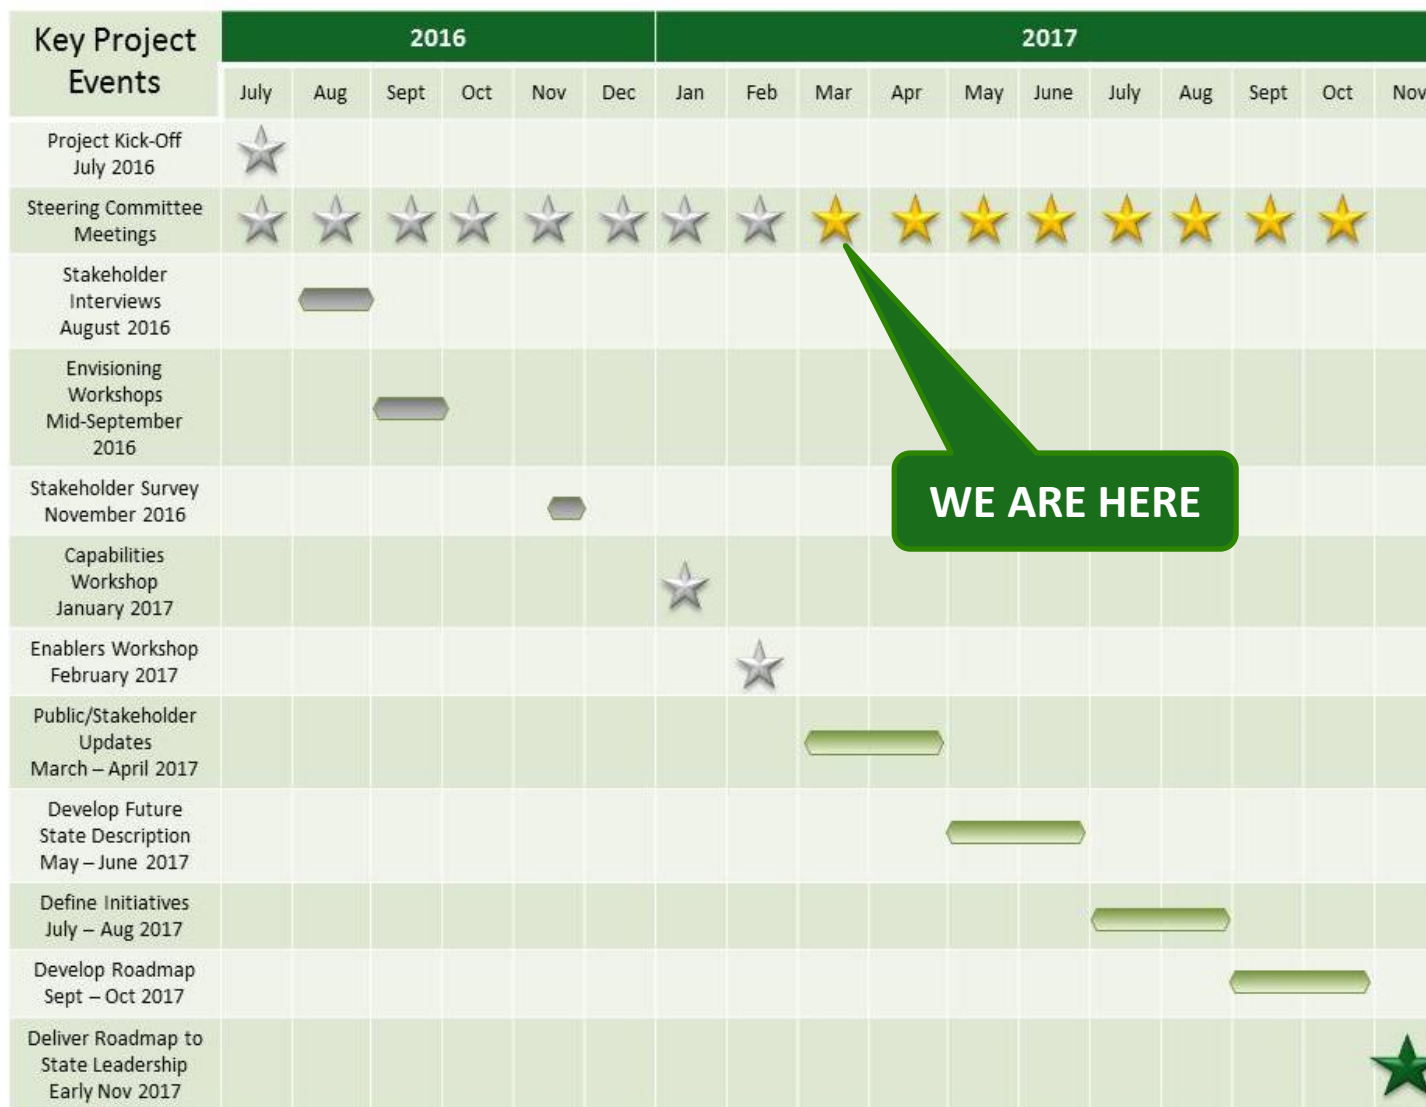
| Key Project Events | 2016 | | | | | | 2017 | | | | | | | | | | |
|---|---|---|---|---|---|---|---|---|---|---|---|---|---|---|---|---|---|
| | July | Aug | Sept | Oct | Nov | Dec | Jan | Feb | Mar | Apr | May | June | July | Aug | Sept | Oct | Nov |
| Project Kick-Off July 2016 | | | | | | | | | | | | | | | | | |
| Steering Committee Meetings | | | | | | | | | | | | | | | | | |
| Stakeholder Interviews August 2016 | | | | | | | | | | | | | | | | | |
| Envisioning Workshops Mid-September 2016 | | | | | | | | | | | | | | | | | |
| Stakeholder Survey November 2016 | | | | | | | | | | | | | | | | | |
| Capabilities Workshop January 2017 | | | | | | | | | | | | | | | | | |
| Enablers Workshop February 2017 | | | | | | | | | | | | | | | | | |
| Public/Stakeholder Updates March – April 2017 | | | | | | | | | | | | | | | | | |
| Develop Future State Description May – June 2017 | | | | | | | | | | | | | | | | | |
| Define Initiatives July – Aug 2017 | | | | | | | | | | | | | | | | | |
| Develop Roadmap Sept – Oct 2017 | | | | | | | | | | | | | | | | | |
| Deliver Roadmap to State Leadership Early Nov 2017 | | | | | | | | | | | | | | | | | |

WE ARE HERE